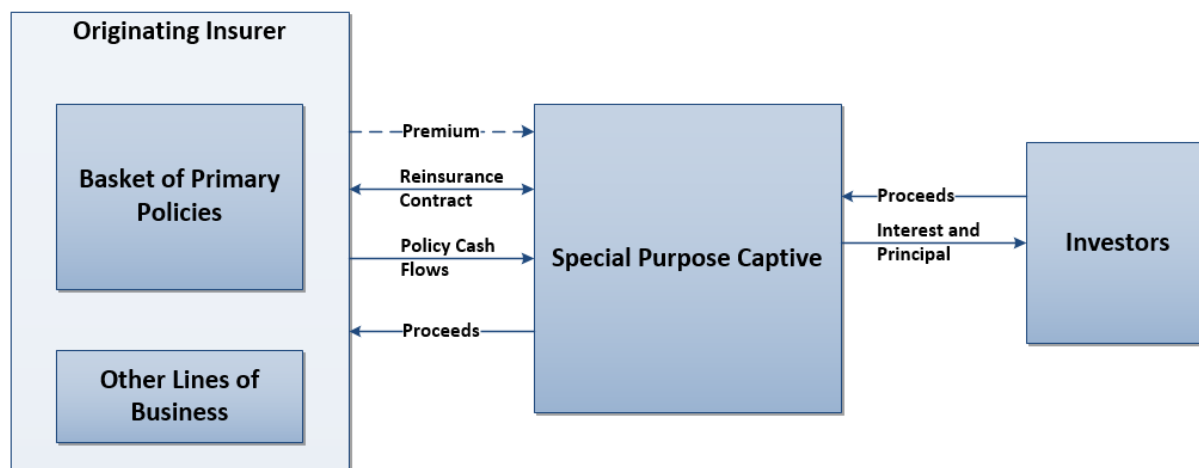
Originating Insurer

Basket of Primary Policies

Other Lines of Business

Premium

Reinsurance Contract

Policy Cash Flows

Proceeds

Special Purpose Captive

Proceeds

Interest and Principal

Investors